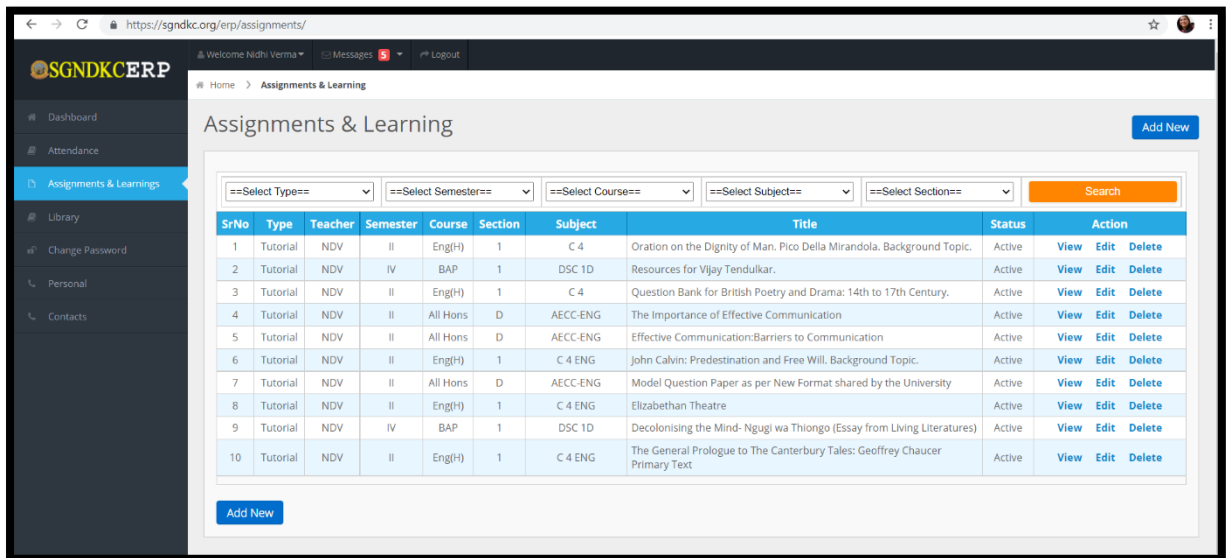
https://sgndkc.org/erp/assignments/

SGNDKCERP

Welcome Nidhi Verma Messages 5 Logout

Dashboard
Attendance
Assignments & Learnings
Library
Change Password
Personal
Contacts

Home > Assignments & Learning

Assignments & Learning

Add New

==Select Type== ==Select Semester== ==Select Course== ==Select Subject== ==Select Section== Search

| SrNo | Type | Teacher | Semester | Course | Section | Subject | Title | Status | Action |
|---|---|---|---|---|---|---|---|---|---|
| 1 | Tutorial | NDV | II | Eng(H) | 1 | C 4 | Oration on the Dignity of Man. Pico Della Mirandola. Background Topic. | Active | View Edit Delete |
| 2 | Tutorial | NDV | IV | BAP | 1 | DSC 1D | Resources for Vijay Tendulkar. | Active | View Edit Delete |
| 3 | Tutorial | NDV | II | Eng(H) | 1 | C 4 | Question Bank for British Poetry and Drama: 14th to 17th Century. | Active | View Edit Delete |
| 4 | Tutorial | NDV | II | All Hons | D | AECC-ENG | The Importance of Effective Communication | Active | View Edit Delete |
| 5 | Tutorial | NDV | II | All Hons | D | AECC-ENG | Effective Communication:Barriers to Communication | Active | View Edit Delete |
| 6 | Tutorial | NDV | II | Eng(H) | 1 | C 4 ENG | John Calvin: Predestination and Free Will. Background Topic. | Active | View Edit Delete |
| 7 | Tutorial | NDV | II | All Hons | D | AECC-ENG | Model Question Paper as per New Format shared by the University | Active | View Edit Delete |
| 8 | Tutorial | NDV | II | Eng(H) | 1 | C 4 ENG | Elizabethan Theatre | Active | View Edit Delete |
| 9 | Tutorial | NDV | IV | BAP | 1 | DSC 1D | Decolonising the Mind- Ngugi wa Thiongo (Essay from Living Literatures) | Active | View Edit Delete |
| 10 | Tutorial | NDV | II | Eng(H) | 1 | C 4 ENG | The General Prologue to The Canterbury Tales: Geoffrey Chaucer Primary Text | Active | View Edit Delete |

Add New